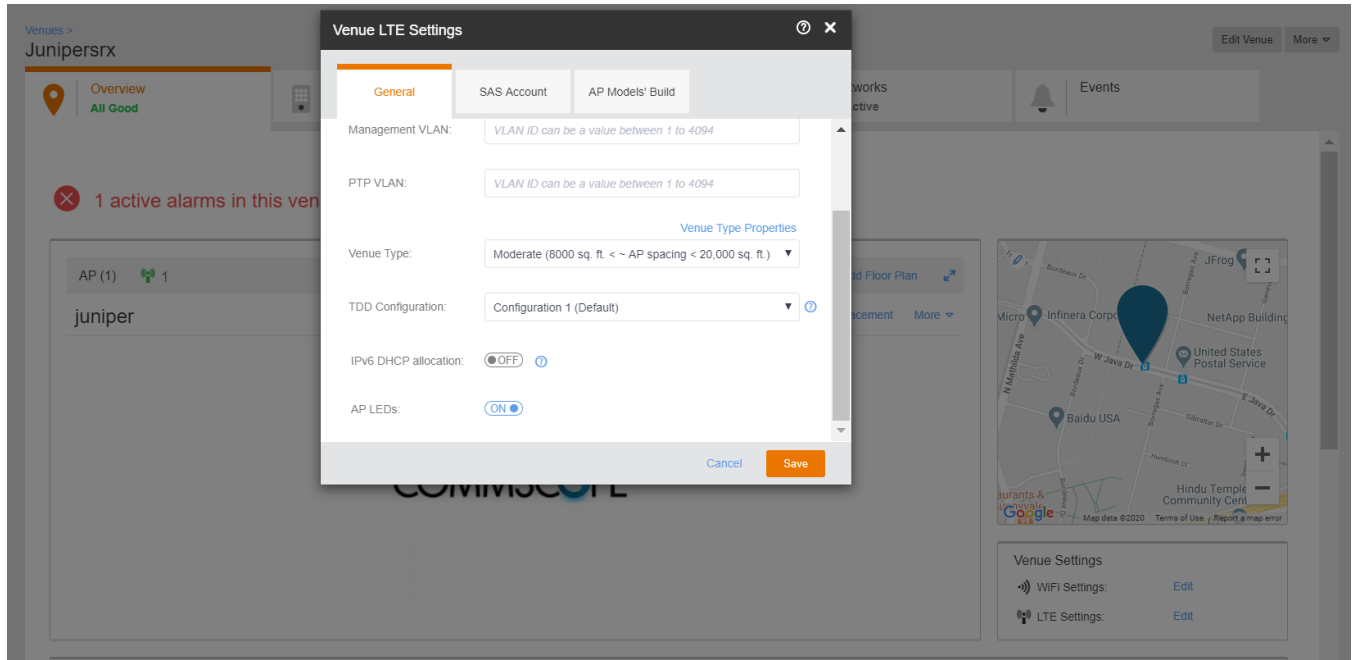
Venues >
Junipersrx

Edit Venue
More

Overview
All Good

works
ctive

Events

1 active alarms in this ven

AP (1) 1

juniper

dd Floor Plan

acement More

Venue LTE Settings

General
SAS Account
AP Models' Build

Management VLAN: VLAN ID can be a value between 1 to 4094

PTP VLAN: VLAN ID can be a value between 1 to 4094

Venue Type Properties

Venue Type: Moderate (8000 sq. ft. < ~ AP spacing < 20,000 sq. ft.)

TDD Configuration: Configuration 1 (Default)

IPv6 DHCP allocation: OFF

AP LEDs: ON

Cancel
Save

COMMSCOPE

Bordeaux Dr
JFrog
Micro
Infinera Corp
NetApp Building
N Mathilda Ave
Bordeaux Dr
W Java Dr
United States Postal Service
E Java Dr
Baidu USA
Gibraltar Dr
Humboldt Dr
Hindu Temple Community Cent
aurants & Organic
Google
Map data ©2020 Terms of Use Report a map error

Venue Settings
WiFi Settings: Edit
LTE Settings: Edit